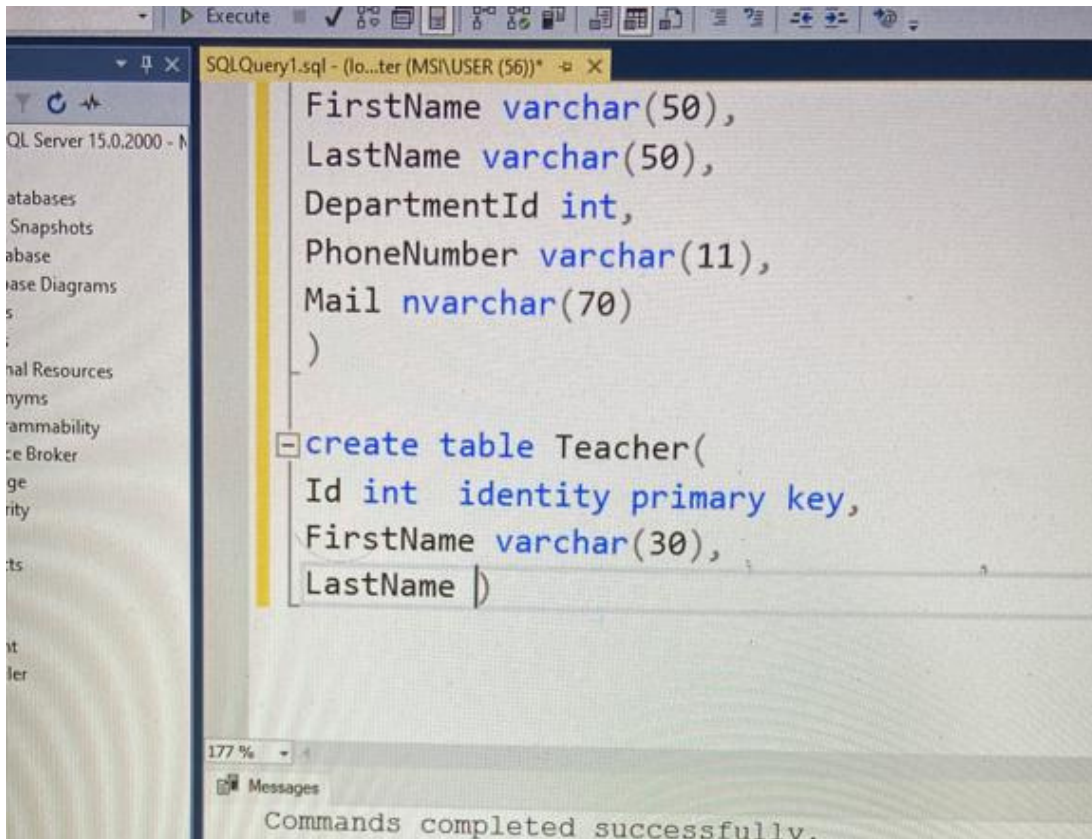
Execute

SQLQuery1.sql - (lo...ter (MSI\USER (56))*

QL Server 15.0.2000 - N
atabases
Snapshots
abase
base Diagrams
s
nal Resources
nyms
rammability
ce Broker
ge
rity
ts
nt
ler

FirstName varchar(50),
LastName varchar(50),
DepartmentId int,
PhoneNumber varchar(11),
Mail nvarchar(70)
)

create table Teacher(
Id int identity primary key,
FirstName varchar(30),
LastName )

177 %

Messages

Commands completed successfully.